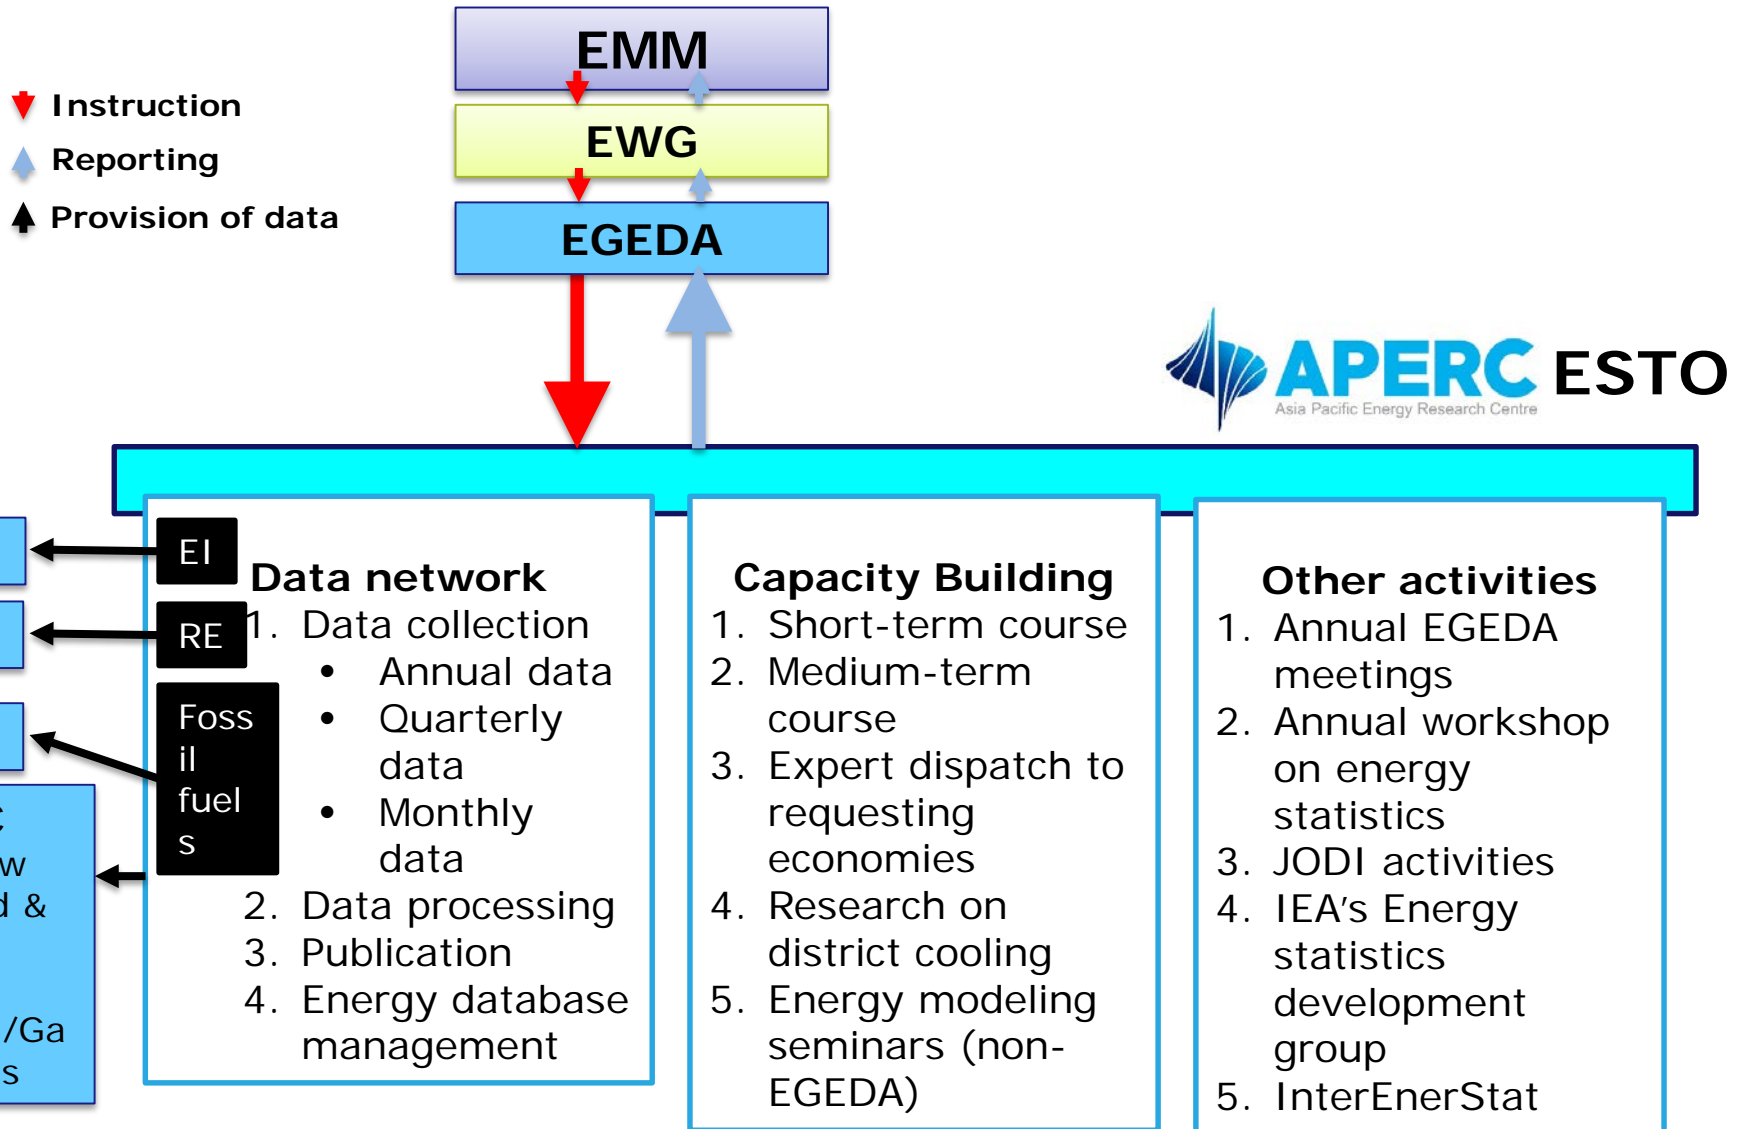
EMM
EWG
EGEDA

Instruction
Reporting
Provision of data

APERC ESTO
Asia Pacific Energy Research Centre

EI
RE
Fossil fuels

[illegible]
w
d &
/Ga
s

Data network
1. Data collection
• Annual data
• Quarterly data
• Monthly data
2. Data processing
3. Publication
4. Energy database management

Capacity Building
1. Short-term course
2. Medium-term course
3. Expert dispatch to requesting economies
4. Research on district cooling
5. Energy modeling seminars (non-EGEDA)

Other activities
1. Annual EGEDA meetings
2. Annual workshop on energy statistics
3. JODI activities
4. IEA's Energy statistics development group
5. InterEnerStat